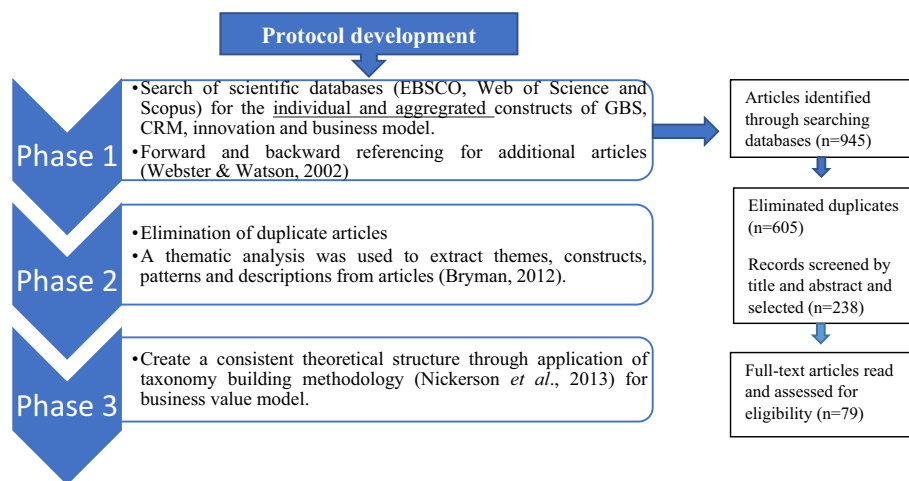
Protocol development

Phase 1

• Search of scientific databases (EBSCO, Web of Science and Scopus) for the individual and aggregrated constructs of GBS, CRM, innovation and business model.
• Forward and backward referencing for additional articles (Webster & Watson, 2002)

Phase 2

• Elimination of duplicate articles
• A thematic analysis was used to extract themes, constructs, patterns and descriptions from articles (Bryman, 2012).

Phase 3

• Create a consistent theoretical structure through application of taxonomy building methodology (Nickerson *et al*., 2013) for business value model.

Articles identified through searching databases (n=945)

Eliminated duplicates (n=605)

Records screened by title and abstract and selected (n=238)

Full-text articles read and assessed for eligibility (n=79)